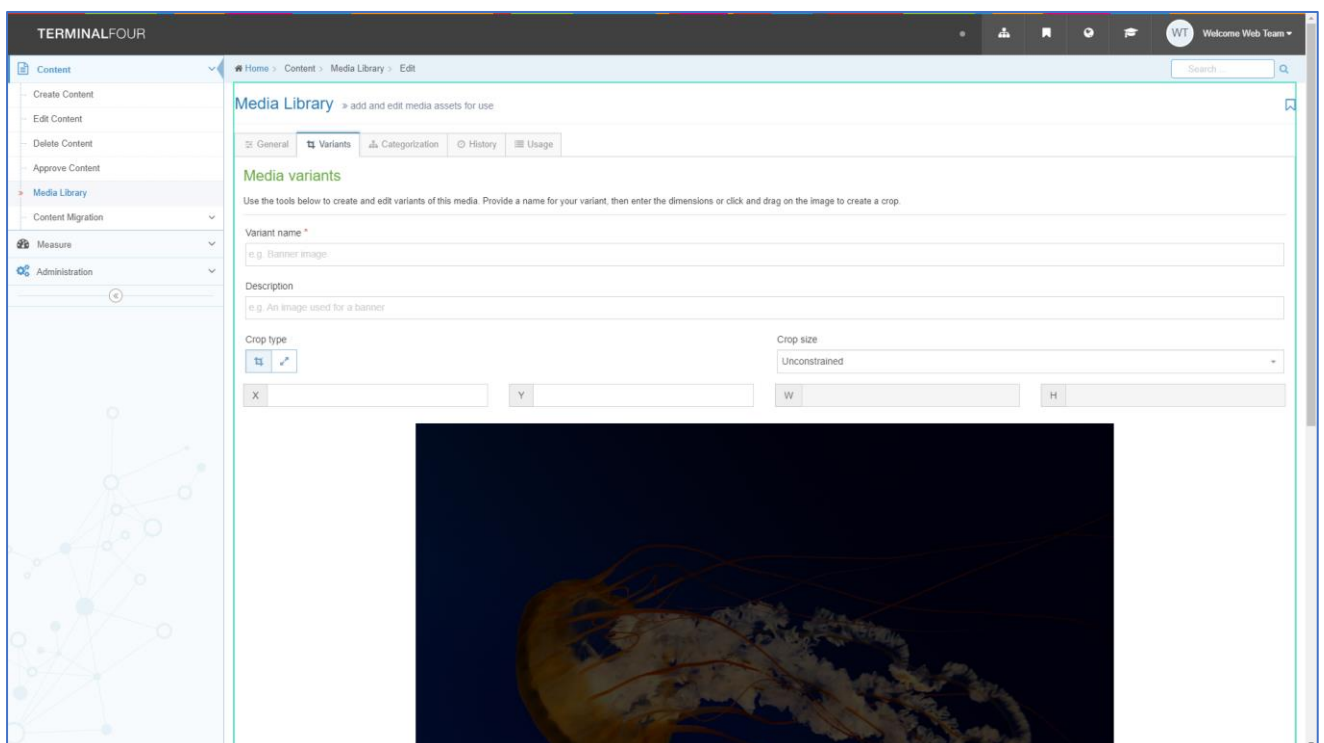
TERMINALFOUR

WT Welcome Web Team

Content
Create Content
Edit Content
Delete Content
Approve Content
Media Library
Content Migration
Measure
Administration

Home > Content > Media Library > Edit

Search

Media Library » add and edit media assets for use

General | Variants | Categorization | History | Usage

Media variants

Use the tools below to create and edit variants of this media. Provide a name for your variant, then enter the dimensions or click and drag on the image to create a crop.

Variant name *

e.g. Banner image

Description

e.g. An image used for a banner

Crop type

Crop size

Unconstrained

X

Y

W

H